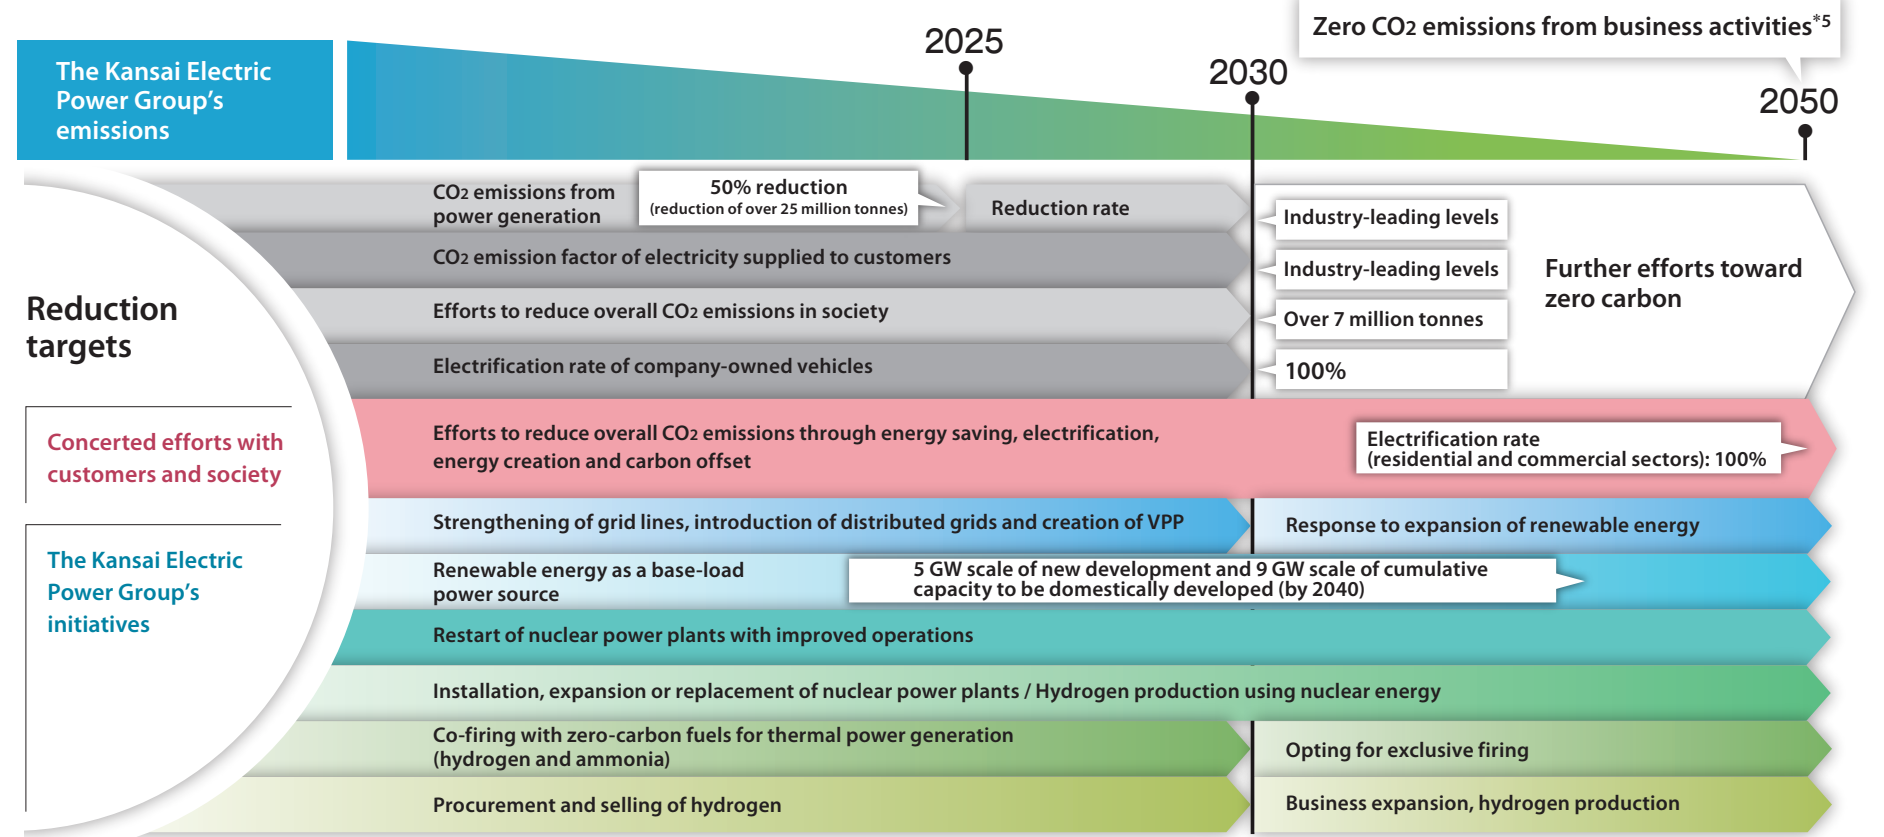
The Kansai Electric Power Group's emissions

2025

2030

Zero $CO_2$ emissions from business activities*5

2050

Reduction targets

$CO_2$ emissions from power generation

50% reduction (reduction of over 25 million tonnes)

Reduction rate

Industry-leading levels

$CO_2$ emission factor of electricity supplied to customers

Industry-leading levels

Efforts to reduce overall $CO_2$ emissions in society

Over 7 million tonnes

Electrification rate of company-owned vehicles

100%

Further efforts toward zero carbon

Concerted efforts with customers and society

Efforts to reduce overall $CO_2$ emissions through energy saving, electrification, energy creation and carbon offset

Electrification rate (residential and commercial sectors): 100%

The Kansai Electric Power Group's initiatives

Strengthening of grid lines, introduction of distributed grids and creation of VPP

Response to expansion of renewable energy

Renewable energy as a base-load power source

5 GW scale of new development and 9 GW scale of cumulative capacity to be domestically developed (by 2040)

Restart of nuclear power plants with improved operations

Installation, expansion or replacement of nuclear power plants / Hydrogen production using nuclear energy

Co-firing with zero-carbon fuels for thermal power generation (hydrogen and ammonia)

Opting for exclusive firing

Procurement and selling of hydrogen

Business expansion, hydrogen production